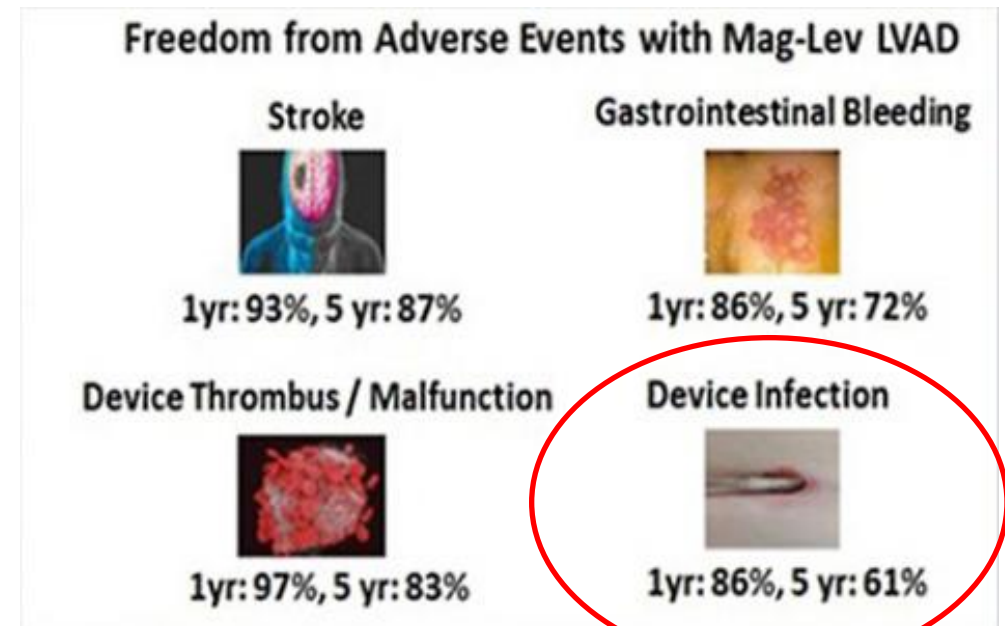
Freedom from Adverse Events with Mag-Lev LVAD

Stroke

1yr: 93%, 5 yr: 87%

Gastrointestinal Bleeding

1yr: 86%, 5 yr: 72%

Device Thrombus / Malfunction

1yr: 97%, 5 yr: 83%

Device Infection

1yr: 86%, 5 yr: 61%